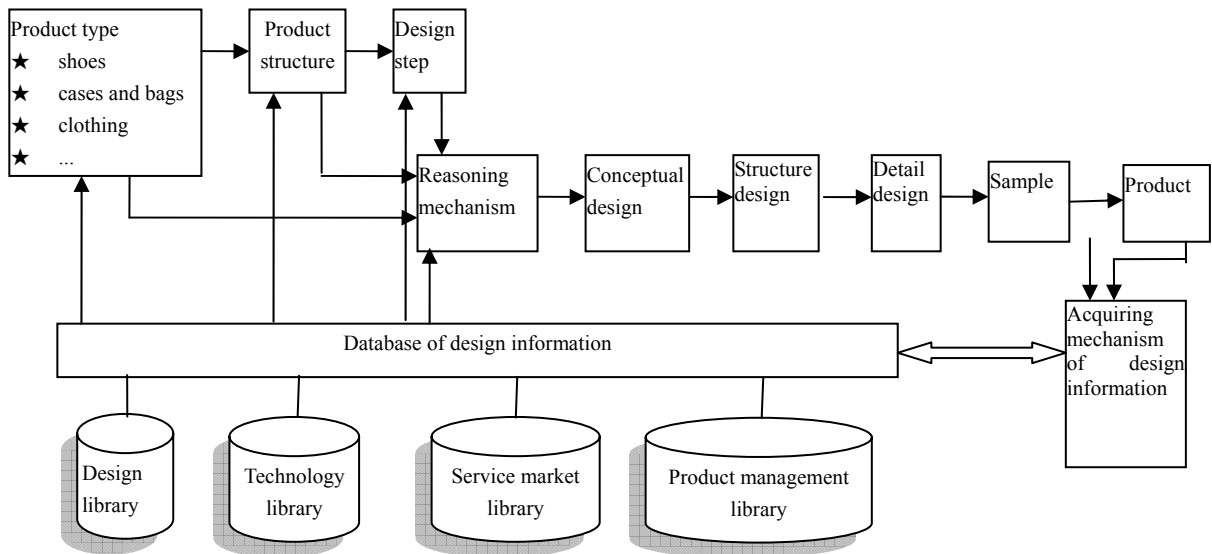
Product type
★ shoes
★ cases and bags
★ clothing
★ ...

Product structure

Design step

Reasoning mechanism

Conceptual design

Structure design

Detail design

Sample

Product

Acquiring mechanism of design information

Database of design information

Design library

Technology library

Service market library

Product management library